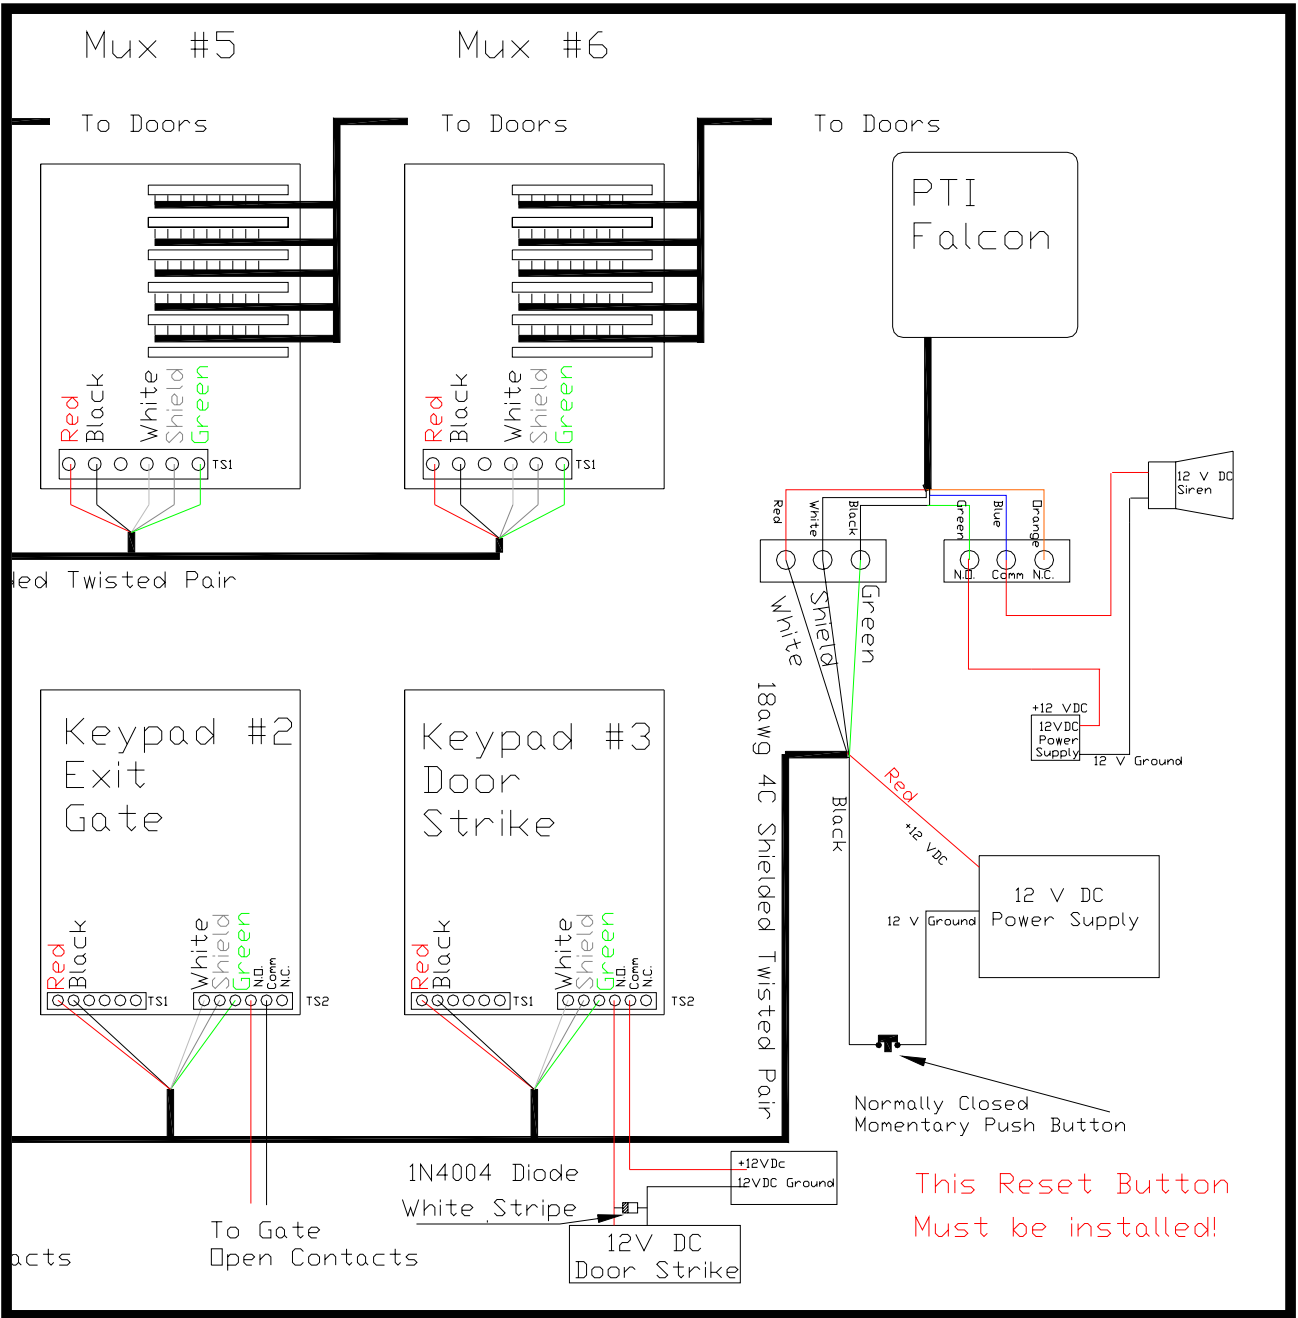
Mux #5

Mux #6

To Doors

To Doors

To Doors

PTI Falcon

Red Black White Shield Green

TS1

Red Black White Shield Green

TS1

Red White Black

Green Blue Orange

N.O. Comm N.C.

12 V DC Siren

White Shield Green

lded Twisted Pair

18awg 4C Shielded Twisted Pair

+12 VDC

12VDC Power Supply

12 V Ground

Keypad #2 Exit Gate

Red Black

TS1

White Shield Green N.O. Comm N.C.

TS2

Keypad #3 Door Strike

Red Black

TS1

White Shield Green N.O. Comm N.C.

TS2

Black

Red

+12 VDC

12 V DC Power Supply

12 V Ground

Normally Closed Momentary Push Button

This Reset Button Must be installed!

+12VDc

12VDC Ground

1N4004 Diode

White Stripe

12V DC Door Strike

To Gate Open Contacts

acts